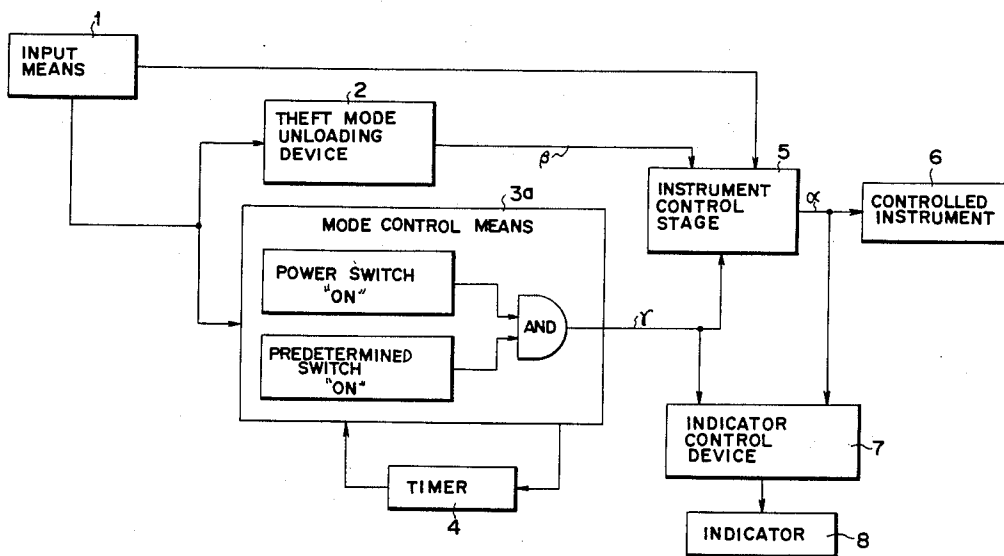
1
INPUT MEANS

2
THEFT MODE UNLOADING DEVICE

$\beta$

5
INSTRUMENT CONTROL STAGE

$\alpha$

6
CONTROLLED INSTRUMENT

3a
MODE CONTROL MEANS

POWER SWITCH "ON"

PREDETERMINED SWITCH "ON"

AND

$\gamma$

INDICATOR CONTROL DEVICE
7

TIMER
4

INDICATOR
8